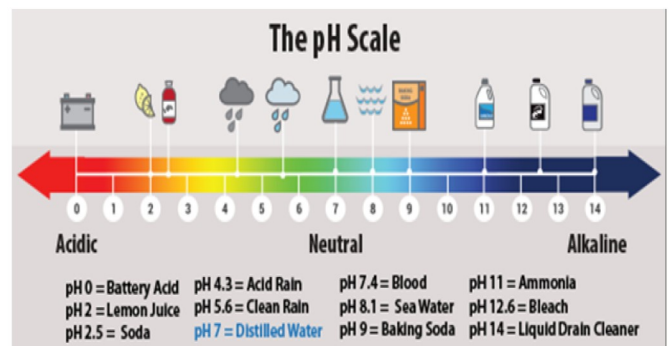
The pH Scale

BAKING SODA

0 1 2 3 4 5 6 7 8 9 10 11 12 13 14

Acidic

Neutral

Alkaline

pH 0 = Battery Acid
pH 2 = Lemon Juice
pH 2.5 = Soda

pH 4.3 = Acid Rain
pH 5.6 = Clean Rain
pH 7 = Distilled Water

pH 7.4 = Blood
pH 8.1 = Sea Water
pH 9 = Baking Soda

pH 11 = Ammonia
pH 12.6 = Bleach
pH 14 = Liquid Drain Cleaner